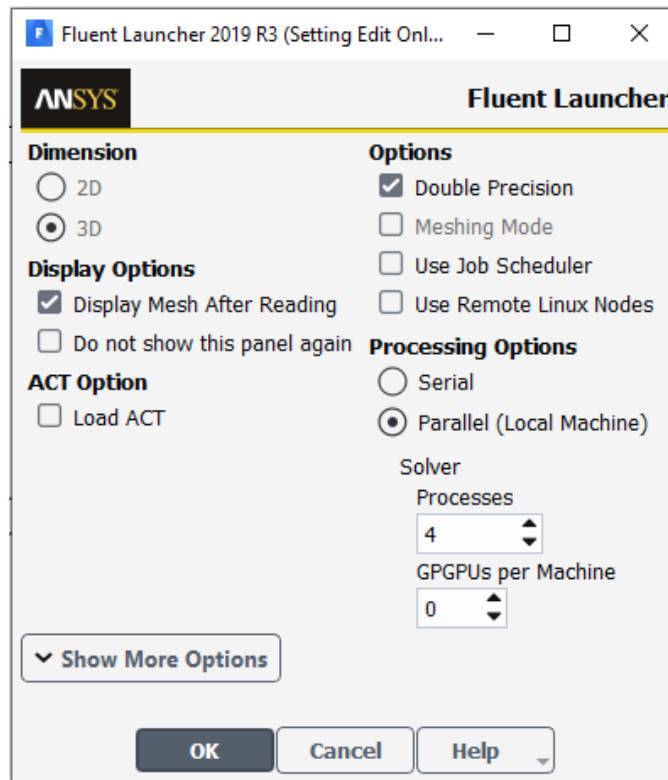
Fluent Launcher 2019 R3 (Setting Edit Onl...

ANSYS

Fluent Launcher

Dimension

2D

3D

Display Options

Display Mesh After Reading

Do not show this panel again

ACT Option

Load ACT

Options

Double Precision

Meshing Mode

Use Job Scheduler

Use Remote Linux Nodes

Processing Options

Serial

Parallel (Local Machine)

Solver

Processes

4

GPGPUs per Machine

0

Show More Options

OK

Cancel

Help